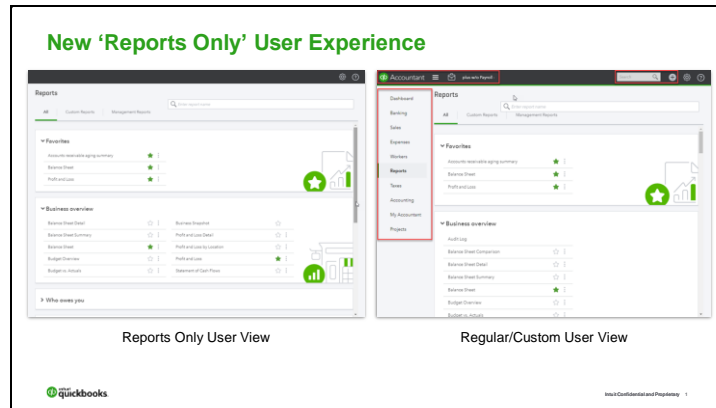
New 'Reports Only' User Experience

Reports

All    Custom Reports    Management Reports

Enter report name

Favorites

Accounts receivable aging summary

Balance Sheet

Profit and Loss

Business overview

Balance Sheet Detail

Business Snapshot

Balance Sheet Summary

Profit and Loss Detail

Balance Sheet

Profit and Loss by Location

Budget Overview

Profit and Loss

Budget vs. Actuals

Statement of Cash Flows

Who owes you

Accountant

plus sets Payroll

Dashboard

Banking

Sales

Expenses

Workers

Reports

Taxes

Accounting

My Accountant

Projects

Reports

All    Custom Reports    Management Reports

Enter report name

Favorites

Accounts receivable aging summary

Balance Sheet

Profit and Loss

Business overview

Audit Log

Balance Sheet Comparison

Balance Sheet Detail

Balance Sheet Summary

Balance Sheet

Budget Overview

Budget vs. Actuals

Reports Only User View

Regular/Custom User View

intuit quickbooks.

Intuit Confidential and Proprietary 1